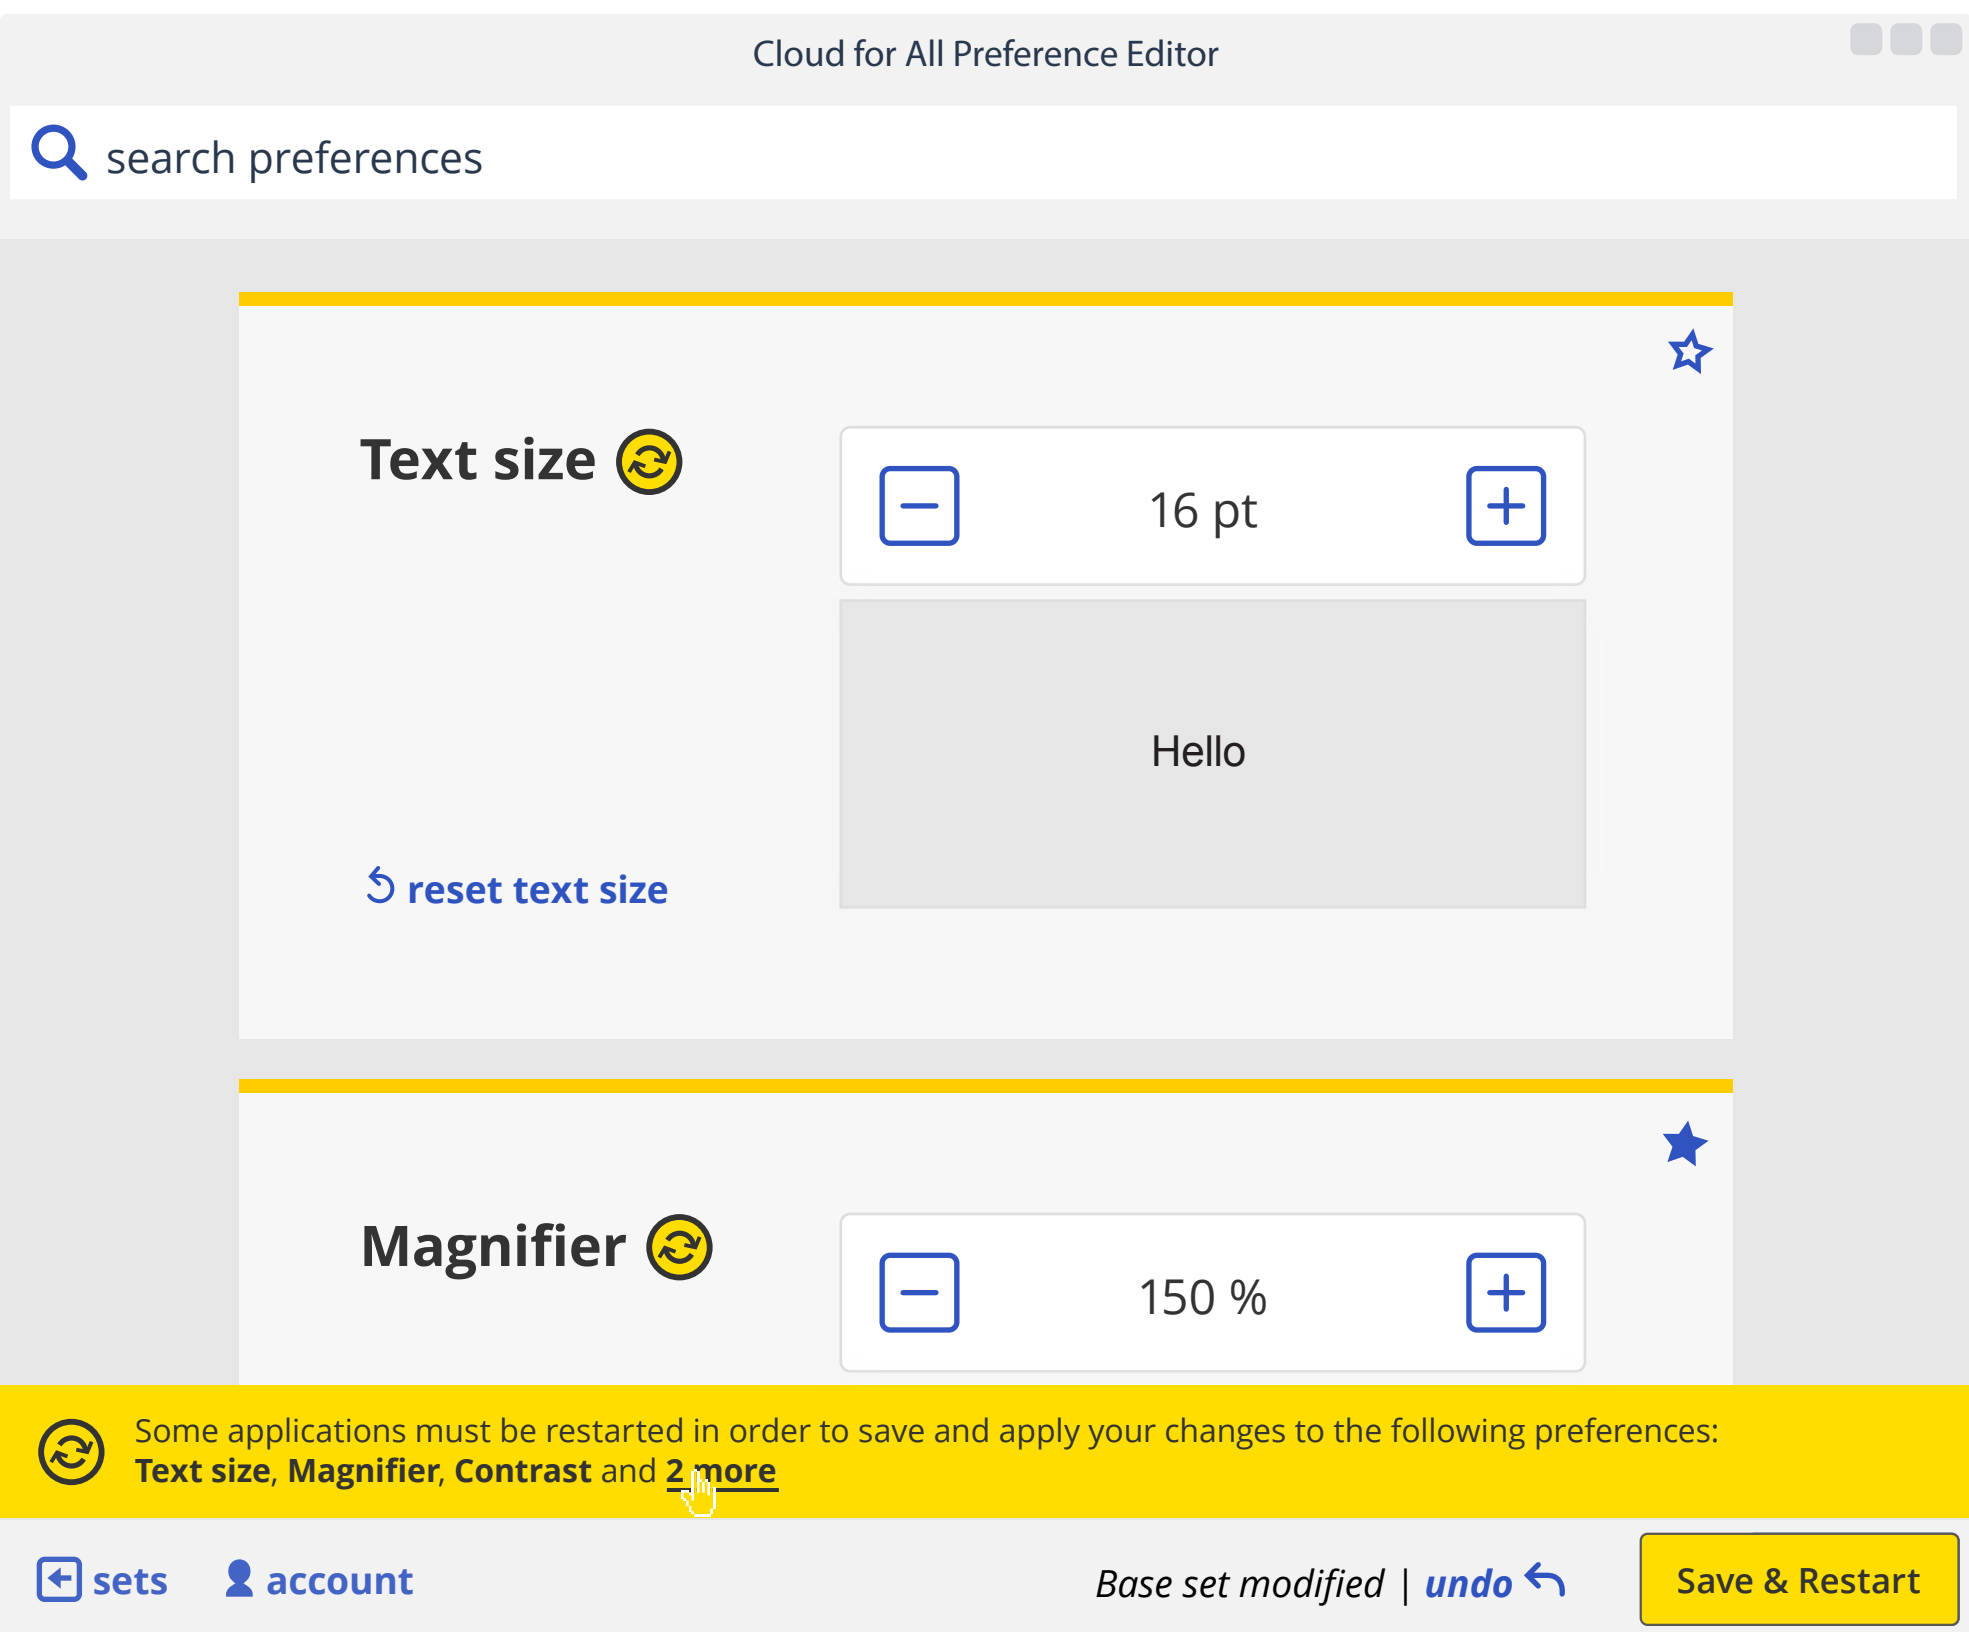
Cloud for All Preference Editor

search preferences

Text size

16 pt

Hello

reset text size

Magnifier

150 %

Some applications must be restarted in order to save and apply your changes to the following preferences: **Text size**, **Magnifier**, **Contrast** and **2 more**

sets account

*Base set modified* | ***undo***

Save & Restart